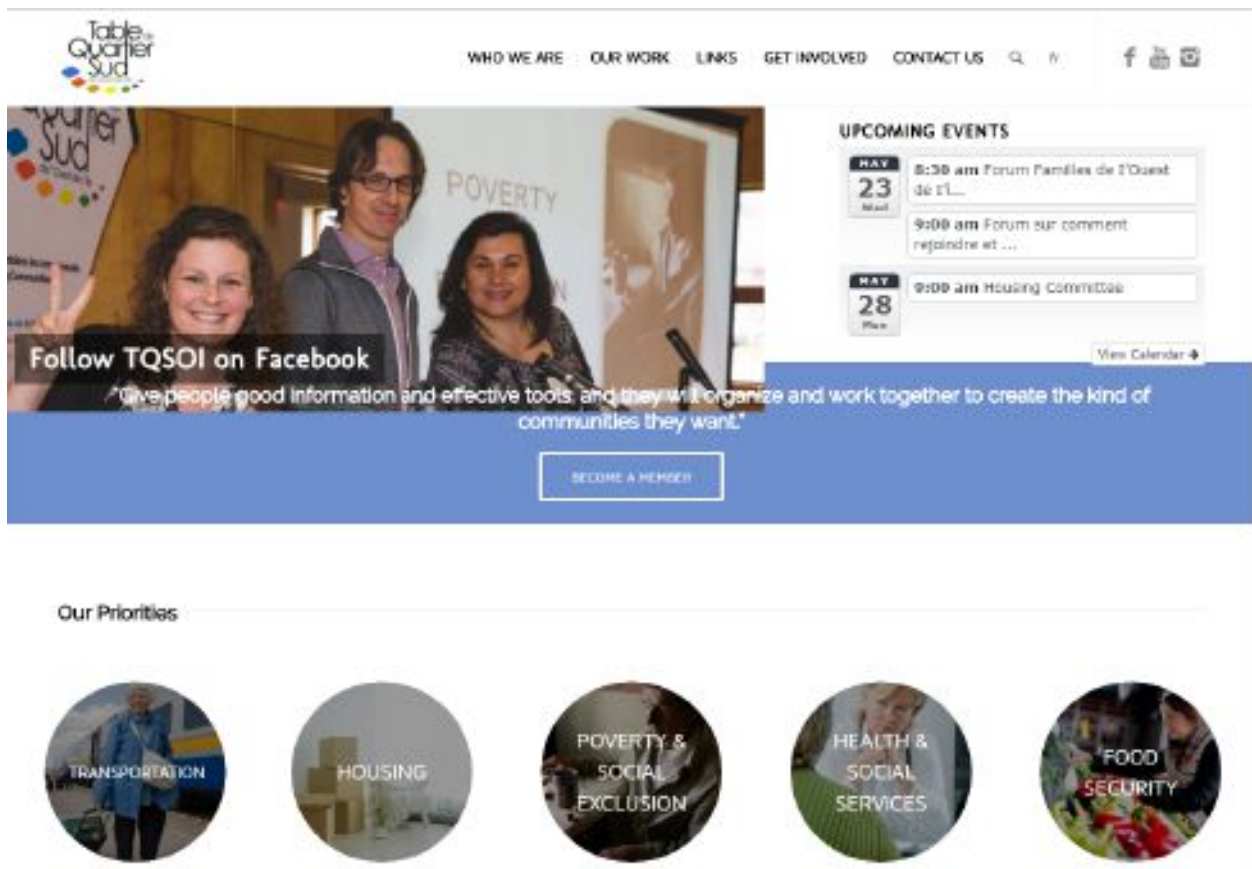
Table de Quartier Sud

WHO WE ARE OUR WORK LINKS GET INVOLVED CONTACT US fr

Quartier Sud

POVERTY

Follow TQSOI on Facebook

UPCOMING EVENTS

MAY 23 Wed
8:30 am Forum Familles de l'Ouest de l'I...
9:00 am Forum sur comment rejoindre et ...

MAY 28 Mon
9:00 am Housing Committee

View Calendar →

"Give people good information and effective tools, and they will organize and work together to create the kind of communities they want."

BECOME A MEMBER

Our Priorities

TRANSPORTATION

HOUSING

POVERTY & SOCIAL EXCLUSION

HEALTH & SOCIAL SERVICES

FOOD SECURITY